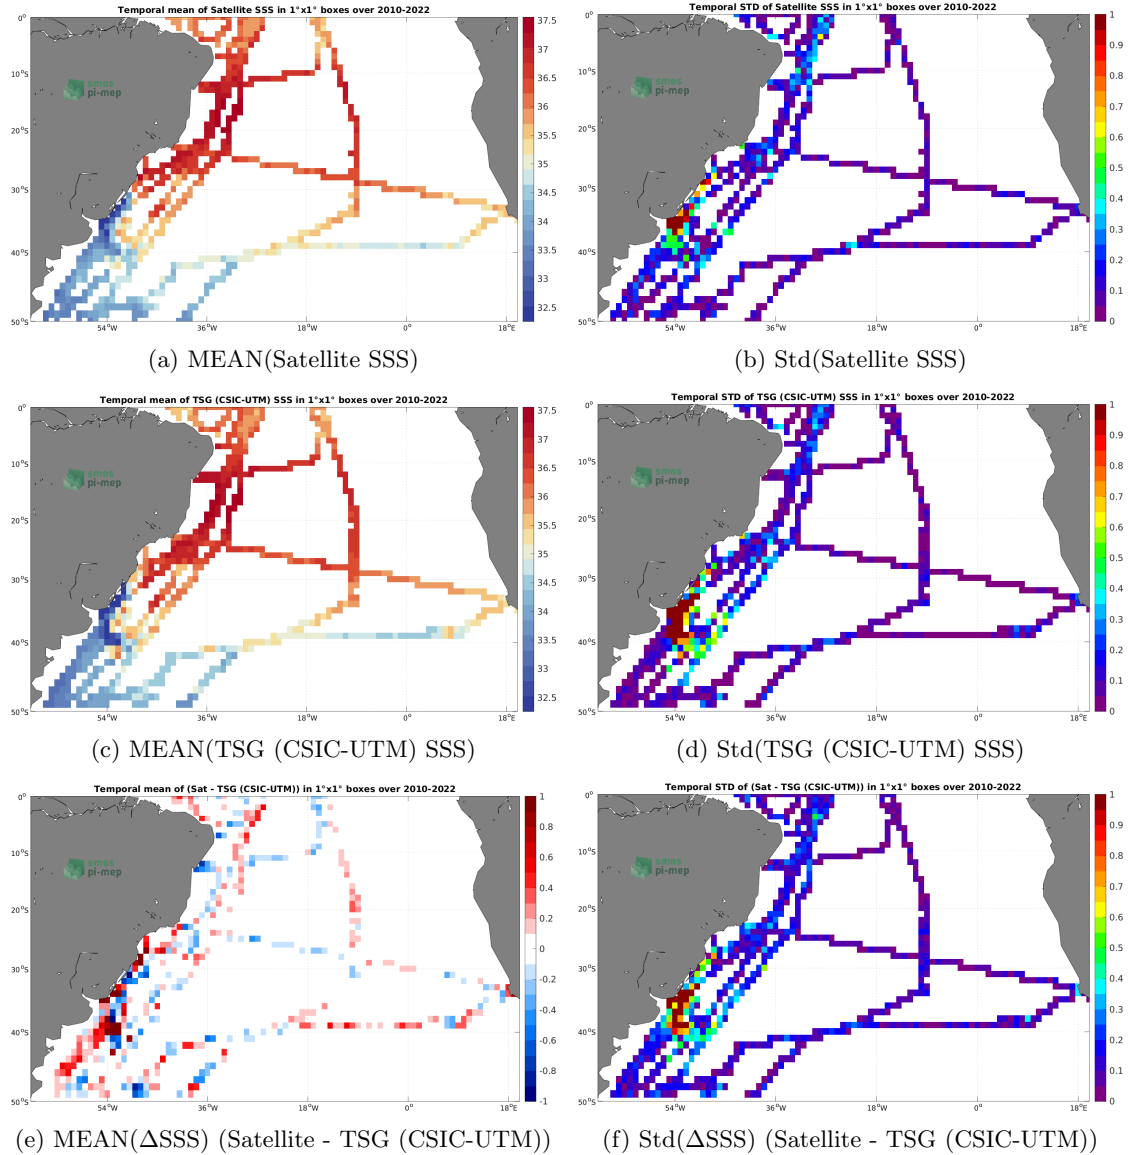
Temporal mean of Satellite SSS in 1°x1° boxes over 2010-2022

0°
10°S
20°S
30°S
40°S
50°S
54°W 36°W 18°W 0° 18°E

smos pi-mep

37.5
37
36.5
36
35.5
35
34.5
34
33.5
33
32.5

(a) MEAN(Satellite SSS)

Temporal STD of Satellite SSS in 1°x1° boxes over 2010-2022

0°
10°S
20°S
30°S
40°S
50°S
54°W 36°W 18°W 0° 18°E

1
0.9
0.8
0.7
0.6
0.5
0.4
0.3
0.2
0.1
0

(b) Std(Satellite SSS)

Temporal mean of TSG (CSIC-UTM) SSS in 1°x1° boxes over 2010-2022

0°
10°S
20°S
30°S
40°S
50°S
54°W 36°W 18°W 0° 18°E

smos pi-mep

37.5
37
36.5
36
35.5
35
34.5
34
33.5
33
32.5

(c) MEAN(TSG (CSIC-UTM) SSS)

Temporal STD of TSG (CSIC-UTM) SSS in 1°x1° boxes over 2010-2022

0°
10°S
20°S
30°S
40°S
50°S
54°W 36°W 18°W 0° 18°E

1
0.9
0.8
0.7
0.6
0.5
0.4
0.3
0.2
0.1
0

(d) Std(TSG (CSIC-UTM) SSS)

Temporal mean of (Sat - TSG (CSIC-UTM)) in 1°x1° boxes over 2010-2022

0°
10°S
20°S
30°S
40°S
50°S
54°W 36°W 18°W 0° 18°E

smos pi-mep

1
0.8
0.6
0.4
0.2
0
-0.2
-0.4
-0.6
-0.8
-1

(e) MEAN($\Delta$SSS) (Satellite - TSG (CSIC-UTM))

Temporal STD of (Sat - TSG (CSIC-UTM)) in 1°x1° boxes over 2010-2022

0°
10°S
20°S
30°S
40°S
50°S
54°W 36°W 18°W 0° 18°E

1
0.9
0.8
0.7
0.6
0.5
0.4
0.3
0.2
0.1
0

(f) Std($\Delta$SSS) (Satellite - TSG (CSIC-UTM))